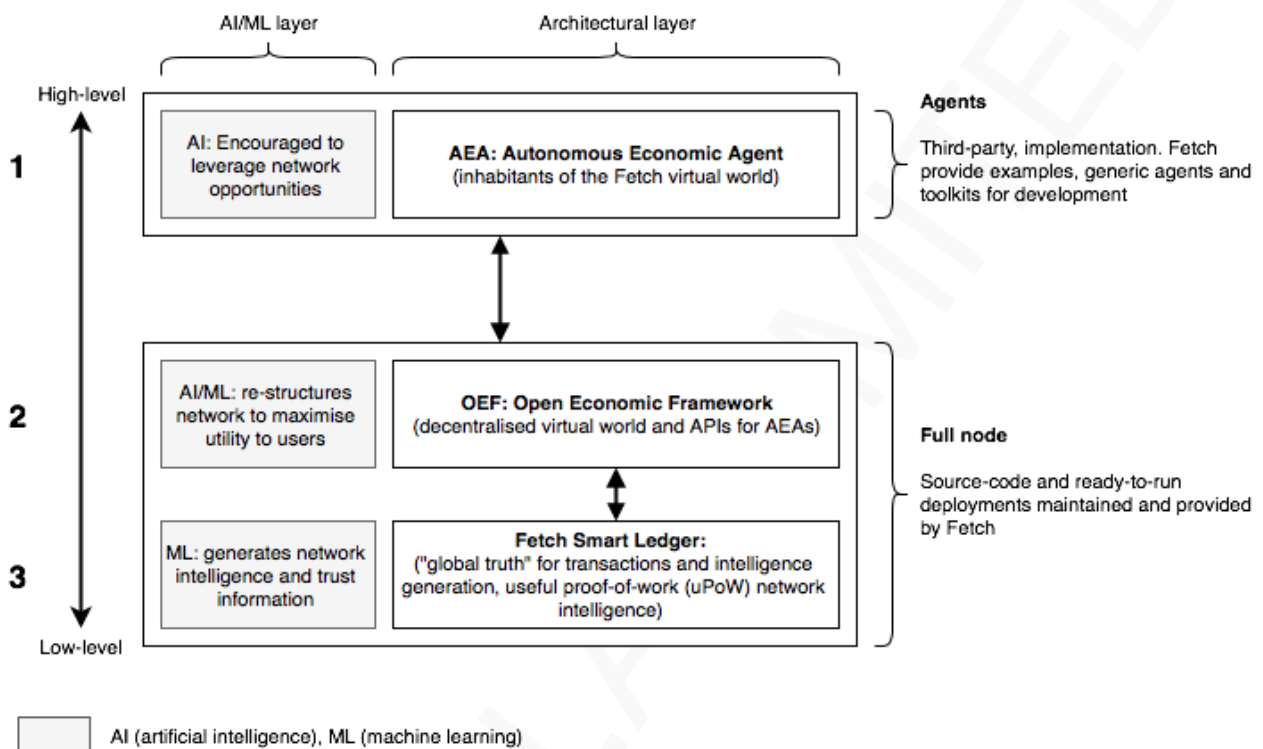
AI/ML layer

Architectural layer

High-level

1

AI: Encouraged to leverage network opportunities

AEA: Autonomous Economic Agent
(inhabitants of the Fetch virtual world)

Agents

Third-party, implementation. Fetch provide examples, generic agents and toolkits for development

2

AI/ML: re-structures network to maximise utility to users

OEF: Open Economic Framework
(decentralised virtual world and APIs for AEAs)

Full node

Source-code and ready-to-run deployments maintained and provided by Fetch

3

ML: generates network intelligence and trust information

Fetch Smart Ledger:
("global truth" for transactions and intelligence generation, useful proof-of-work (uPoW) network intelligence)

Low-level

AI (artificial intelligence), ML (machine learning)